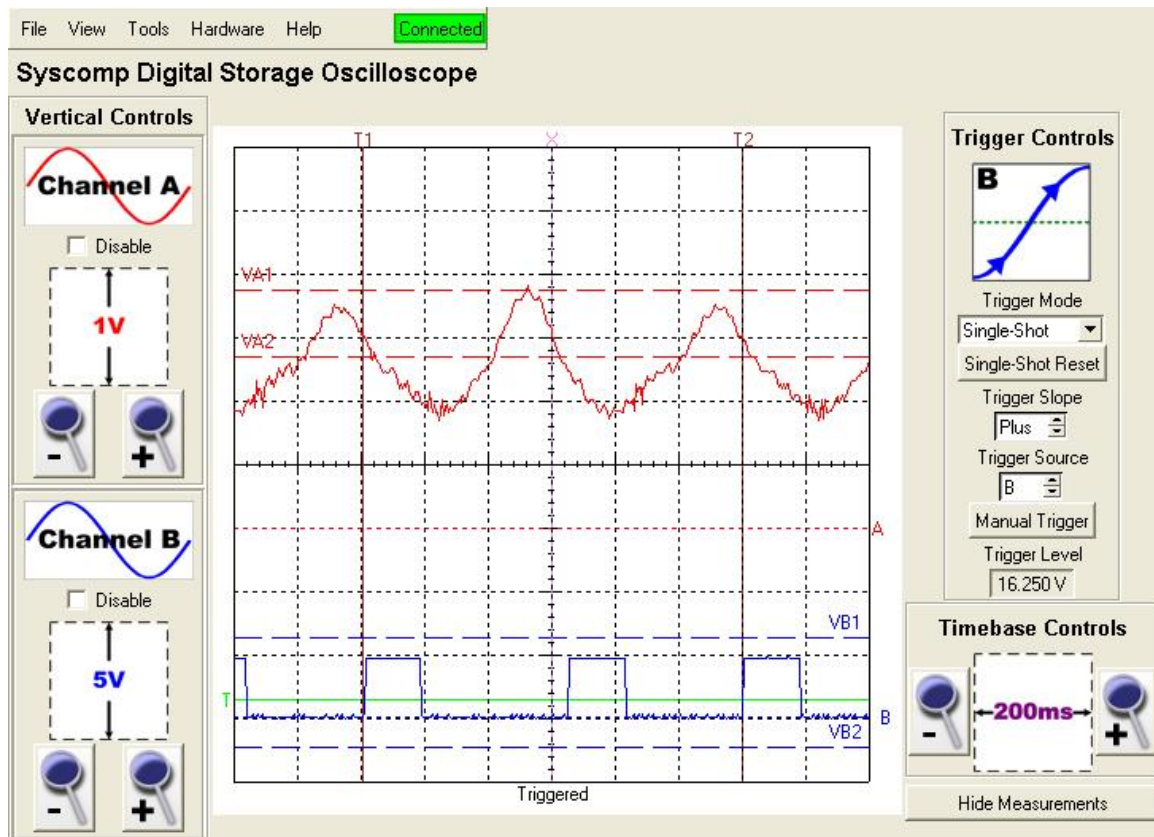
File View Tools Hardware Help Connected

Syscomp Digital Storage Oscilloscope

Vertical Controls

Channel A

Disable

1V

-
+

Channel B

Disable

5V

-
+

T1 X T2

VA1

VA2

A

VB1

T

B

VB2

Triggered

Trigger Controls

B

Trigger Mode

Single-Shot

Single-Shot Reset

Trigger Slope

Plus

Trigger Source

B

Manual Trigger

Trigger Level

16.250 V

Timebase Controls

-
200ms
+

Hide Measurements